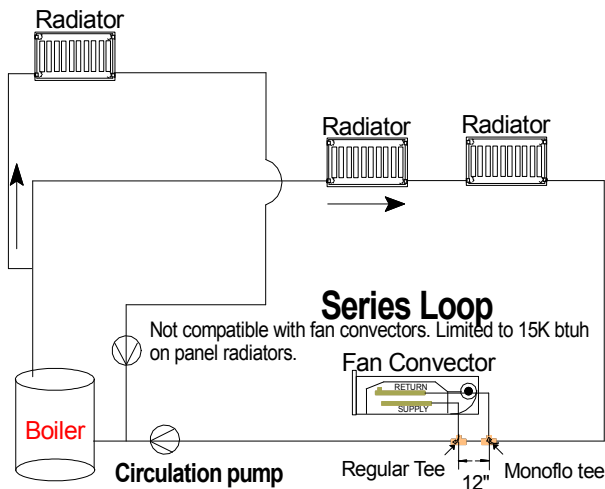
Radiator

Radiator

Radiator

Series Loop

Not compatible with fan convectors. Limited to 15K btuh on panel radiators.

Fan Convector

RETURN

SUPPLY

Boiler

Circulation pump

Regular Tee

12"

Monoflo tee